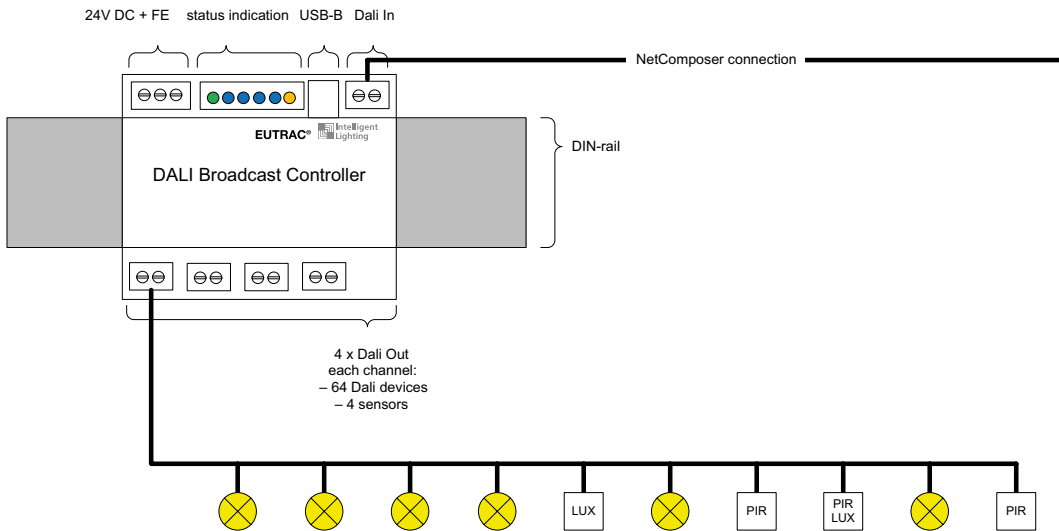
24V DC + FE status indication USB-B Dali In

NetComposer connection

EUTRAC® Intelligent Lighting

DALI Broadcast Controller

DIN-rail

4 x Dali Out
each channel:
– 64 Dali devices
– 4 sensors

LUX

PIR

PIR
LUX

PIR